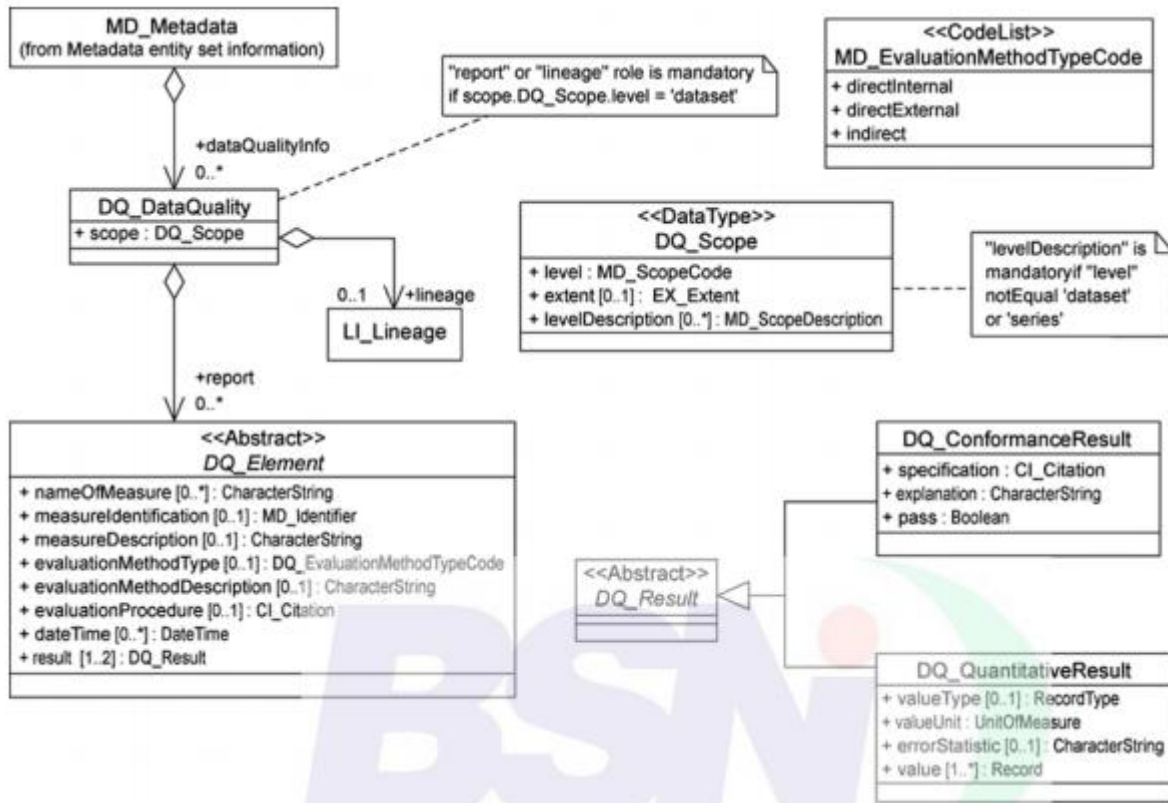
MD_Metadata
(from Metadata entity set information)

"report" or "lineage" role is mandatory if scope.DQ_Scope.level = 'dataset'

<<CodeList>>
MD_EvaluationMethodTypeCode
+ directInternal
+ directExternal
+ indirect

+dataQualityInfo
0..*

DQ_DataQuality
+ scope : DQ_Scope

<<DataType>>
DQ_Scope
+ level : MD_ScopeCode
+ extent [0..1] : EX_Extent
+ levelDescription [0..*] : MD_ScopeDescription

"levelDescription" is mandatoryif "level" notEqual 'dataset' or 'series'

0..1 +lineage
LI_Lineage

+report
0..*

<<Abstract>>
DQ_Element
+ nameOfMeasure [0..*] : CharacterString
+ measureIdentification [0..1] : MD_Identifier
+ measureDescription [0..1] : CharacterString
+ evaluationMethodType [0..1] : DQ_EvaluationMethodTypeCode
+ evaluationMethodDescription [0..1] : CharacterString
+ evaluationProcedure [0..1] : CI_Citation
+ dateTime [0..*] : DateTime
+ result [1..2] : DQ_Result

<<Abstract>>
DQ_Result

DQ_ConformanceResult
+ specification : CI_Citation
+ explanation : CharacterString
+ pass : Boolean

DQ_QuantitativeResult
+ valueType [0..1] : RecordType
+ valueUnit : UnitOfMeasure
+ errorStatistic [0..1] : CharacterString
+ value [1..*] : Record

BSN